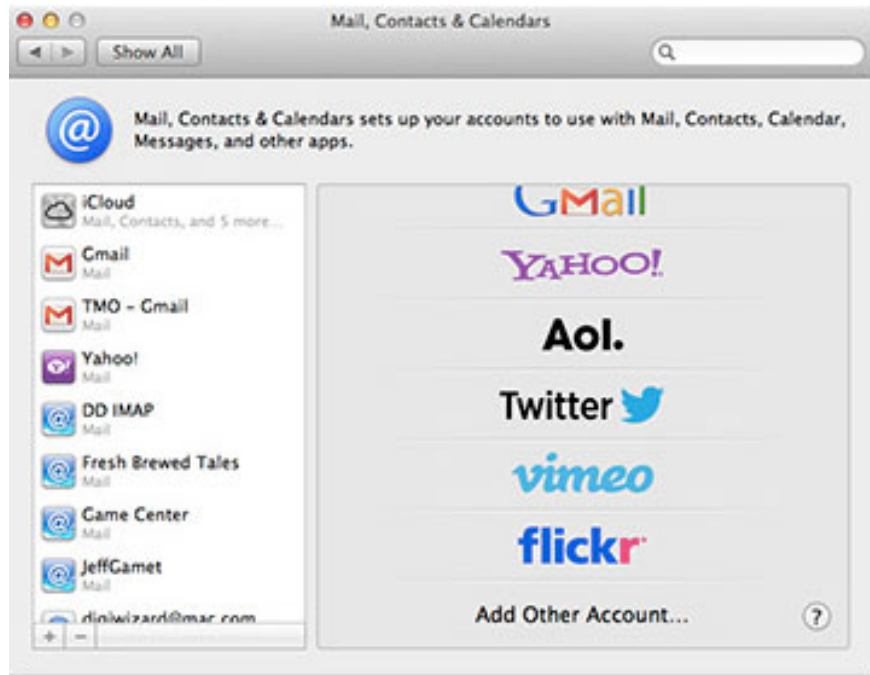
Mail, Contacts & Calendars

Show All

Mail, Contacts & Calendars sets up your accounts to use with Mail, Contacts, Calendar, Messages, and other apps.

iCloud
Mail, Contacts, and 5 more...
Gmail
Mail
TMO – Gmail
Mail
Yahoo!
Mail
DD IMAP
Mail
Fresh Brewed Tales
Mail
Game Center
Mail
JeffGamet
Mail
digiwizard@mac.com

+ −

GMail
YAHOO!
Aol.
Twitter
vimeo
flickr
Add Other Account...
?